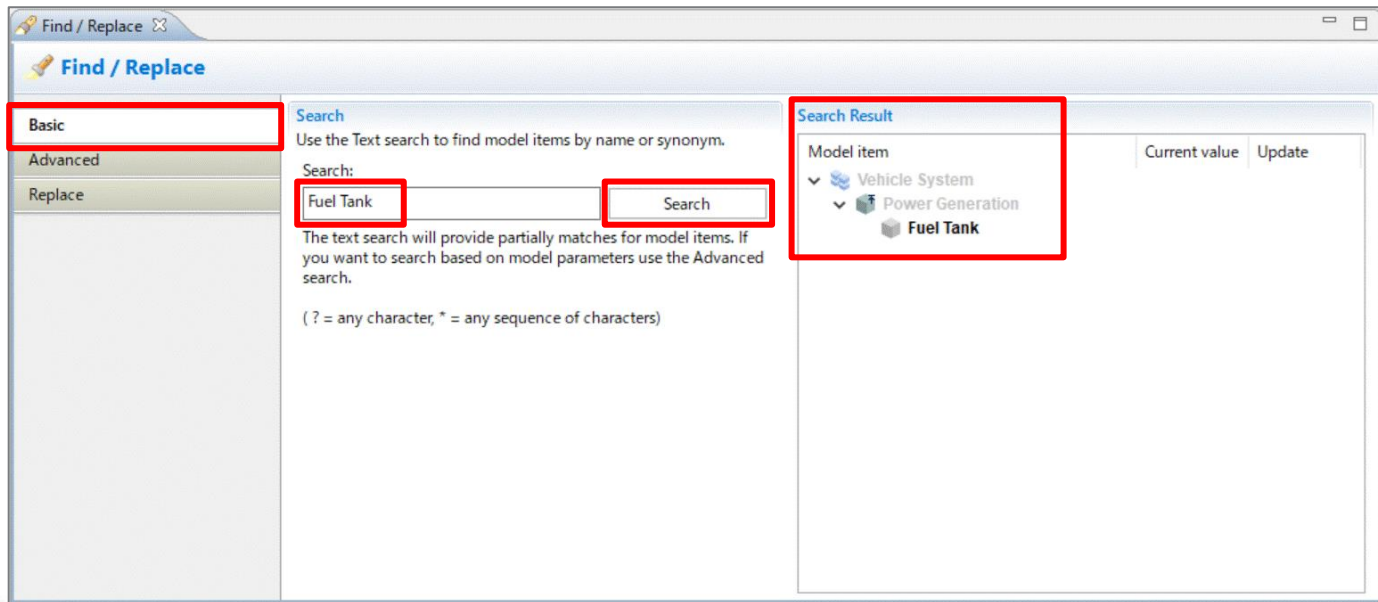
Find / Replace

Find / Replace

Basic
Advanced
Replace

Search
Use the Text search to find model items by name or synonym.

Search:
Fuel Tank
Search

The text search will provide partially matches for model items. If you want to search based on model parameters use the Advanced search.

( ? = any character, * = any sequence of characters)

Search Result

| Model item | Current value | Update |
|---|---|---|
| Vehicle System | | |
| Power Generation | | |
| Fuel Tank | | |